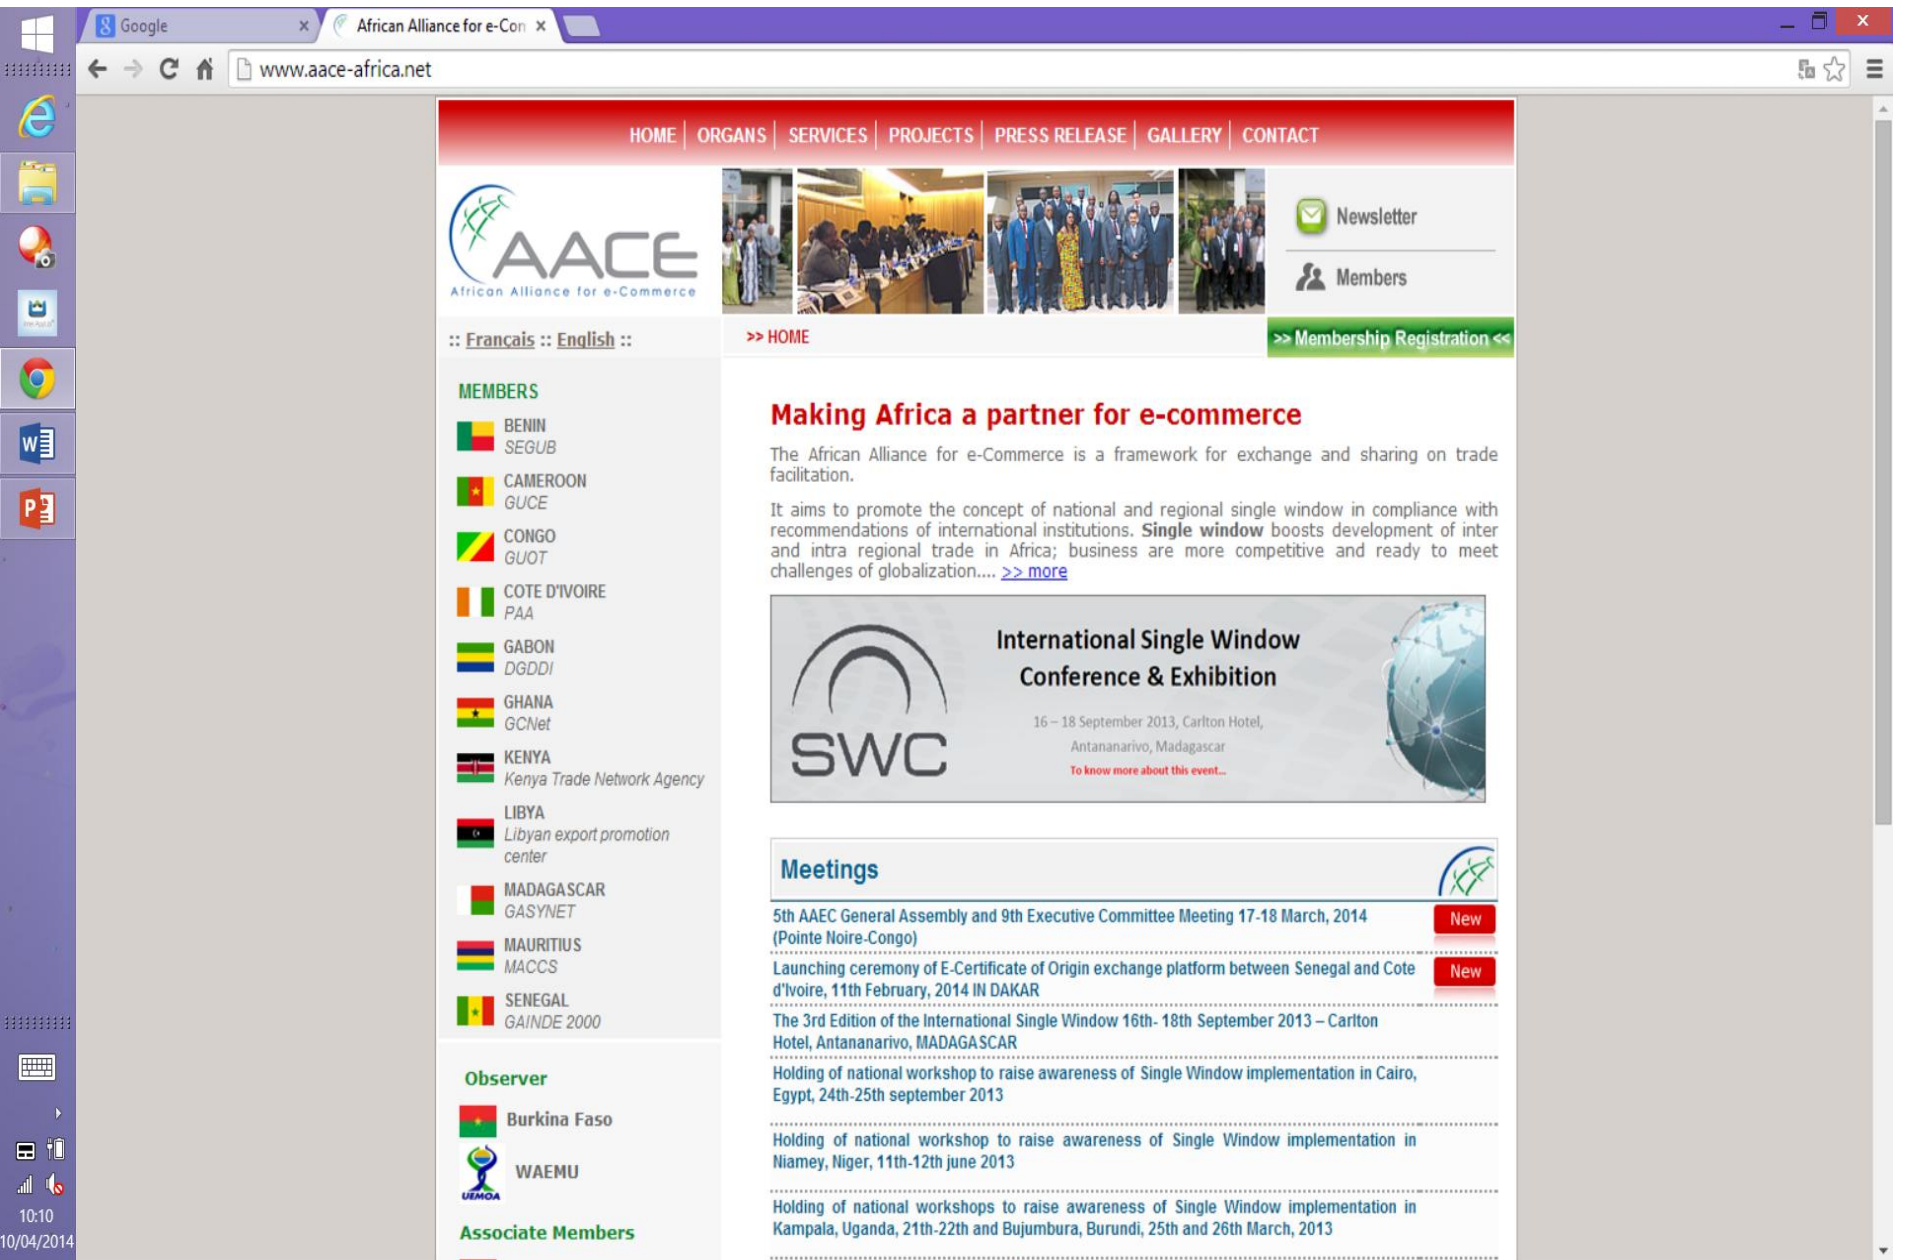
Google ×
African Alliance for e-Con ×

www.aace-africa.net

HOME | ORGANS | SERVICES | PROJECTS | PRESS RELEASE | GALLERY | CONTACT

AACE
African Alliance for e-Commerce

Newsletter
Members

:: Français :: English ::

>> HOME

>> Membership Registration <<

MEMBERS

BENIN
SEGUB

CAMEROON
GUCE

CONGO
GUOT

COTE D'IVOIRE
PAA

GABON
DGDDI

GHANA
GCNet

KENYA
Kenya Trade Network Agency

LIBYA
Libyan export promotion center

MADAGASCAR
GASYNET

MAURITIUS
MACCS

SENEGAL
GAINDE 2000

Observer

Burkina Faso

WAEMU

UEMOA

Associate Members

Making Africa a partner for e-commerce

The African Alliance for e-Commerce is a framework for exchange and sharing on trade facilitation.

It aims to promote the concept of national and regional single window in compliance with recommendations of international institutions. **Single window** boosts development of inter and intra regional trade in Africa; business are more competitive and ready to meet challenges of globalization.... >> more

SWC

International Single Window Conference & Exhibition

16 – 18 September 2013, Carlton Hotel, Antananarivo, Madagascar

To know more about this event...

Meetings

5th AAEC General Assembly and 9th Executive Committee Meeting 17-18 March, 2014 (Pointe Noire-Congo) New

Launching ceremony of E-Certificate of Origin exchange platform between Senegal and Cote d'Ivoire, 11th February, 2014 IN DAKAR New

The 3rd Edition of the International Single Window 16th- 18th September 2013 – Carlton Hotel, Antananarivo, MADAGASCAR

Holding of national workshop to raise awareness of Single Window implementation in Cairo, Egypt, 24th-25th september 2013

Holding of national workshop to raise awareness of Single Window implementation in Niamey, Niger, 11th-12th june 2013

Holding of national workshops to raise awareness of Single Window implementation in Kampala, Uganda, 21th-22th and Bujumbura, Burundi, 25th and 26th March, 2013

10:10
10/04/2014